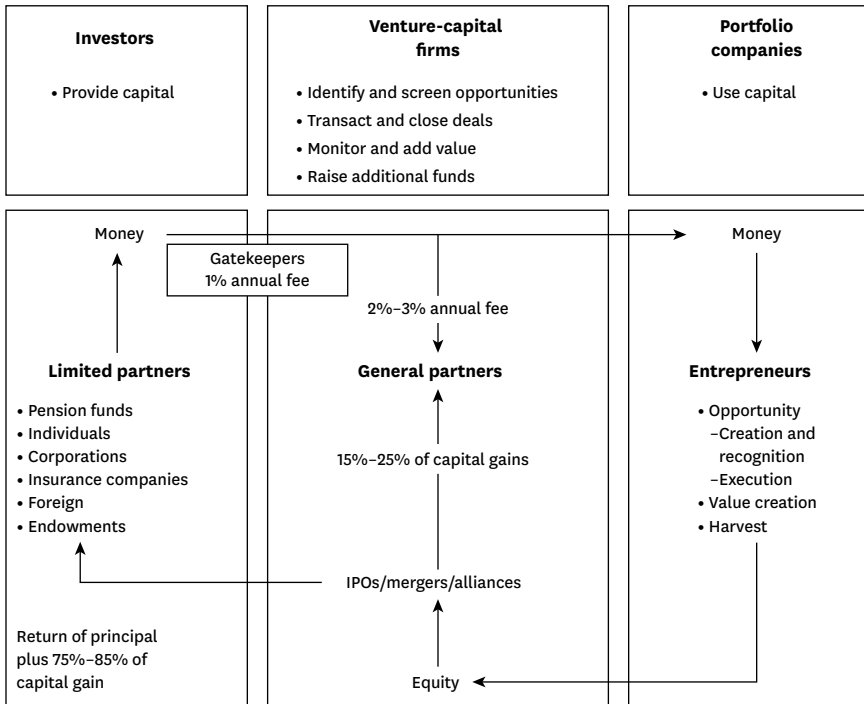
**Investors**

• Provide capital

**Venture-capital firms**

• Identify and screen opportunities
• Transact and close deals
• Monitor and add value
• Raise additional funds

**Portfolio companies**

• Use capital

Money

Gatekeepers
1% annual fee

Money

2%–3% annual fee

**Limited partners**

• Pension funds
• Individuals
• Corporations
• Insurance companies
• Foreign
• Endowments

**General partners**

15%–25% of capital gains

IPOs/mergers/alliances

Equity

**Entrepreneurs**

• Opportunity
–Creation and recognition
–Execution
• Value creation
• Harvest

Return of principal plus 75%–85% of capital gain